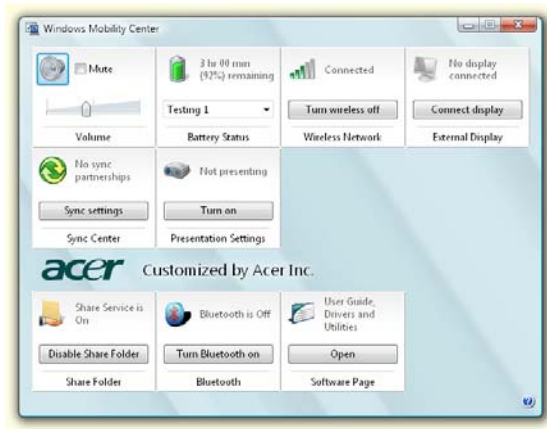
Windows Mobility Center

Mute

Volume

3 hr 00 min (92%) remaining

Testing 1

Battery Status

Connected

Turn wireless off

Wireless Network

No display connected

Connect display

External Display

No sync partnerships

Sync settings

Sync Center

Not presenting

Turn on

Presentation Settings

acer Customized by Acer Inc.

Share Service is On

Disable Share Folder

Share Folder

Bluetooth is Off

Turn Bluetooth on

Bluetooth

User Guide, Drivers and Utilities

Open

Software Page